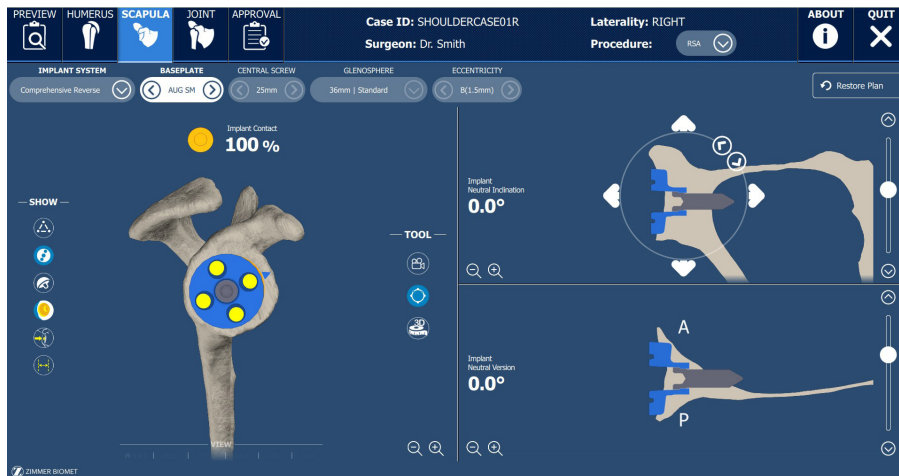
PREVIEW HUMERUS SCAPULA JOINT APPROVAL

Case ID: SHOULDERCASE01R
Surgeon: Dr. Smith

Laterality: RIGHT
Procedure: RSA

ABOUT QUIT

IMPLANT SYSTEM
Comprehensive Reverse

BASEPLATE
AUG SM

CENTRAL SCREW
25mm

GLENOSPHERE
36mm | Standard

ECCENTRICITY
B(1.5mm)

Restore Plan

Implant Contact
100 %

SHOW

TOOL

VIEW

Implant
Neutral Inclination
0.0°

Implant
Neutral Version
0.0°

A

P

ZIMMER BIOMET